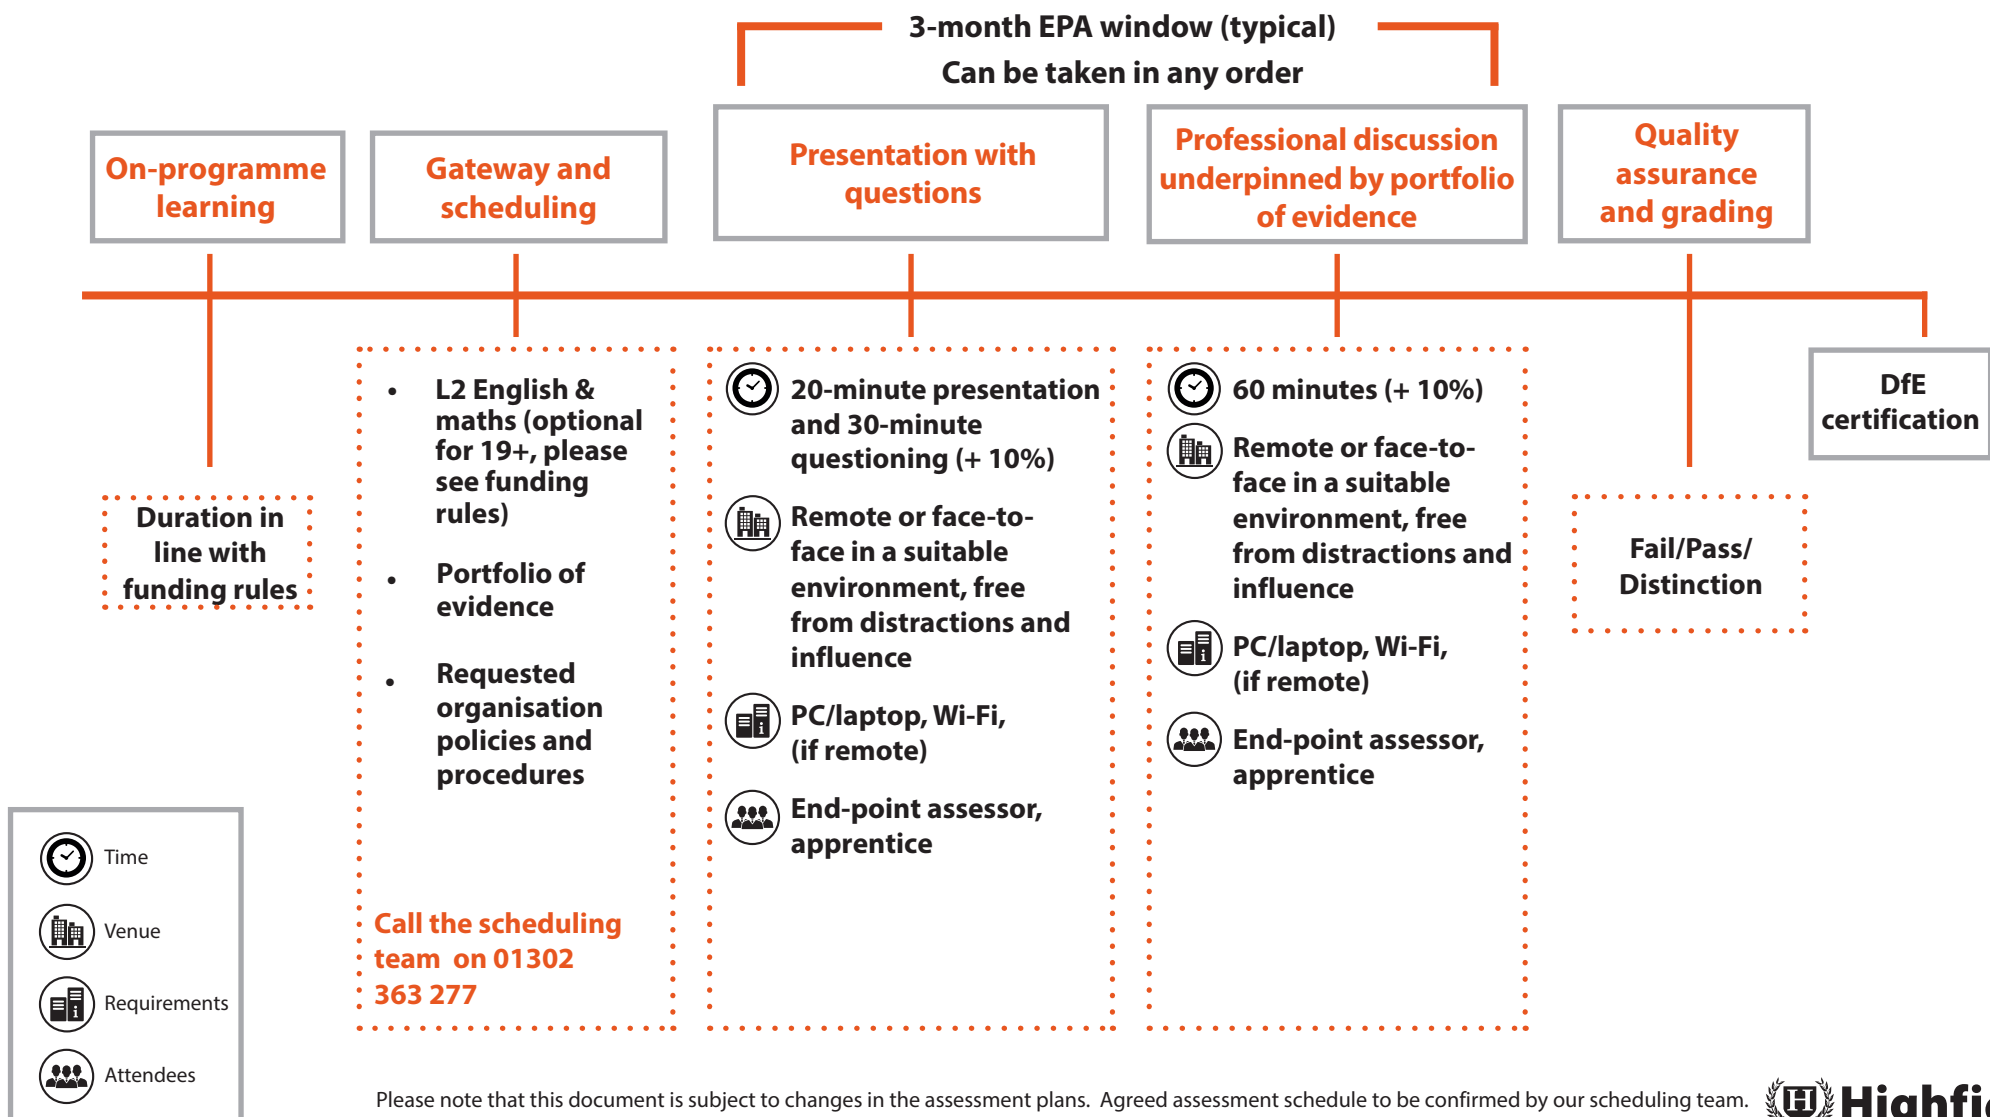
3-month EPA window (typical)
Can be taken in any order

On-programme learning

Gateway and scheduling

Presentation with questions

Professional discussion underpinned by portfolio of evidence

Quality assurance and grading

Duration in line with funding rules

- L2 English & maths (optional for 19+, please see funding rules)
- Portfolio of evidence
- Requested organisation policies and procedures

Call the scheduling team on 01302 363 277

20-minute presentation and 30-minute questioning (+ 10%)

Remote or face-to-face in a suitable environment, free from distractions and influence

PC/laptop, Wi-Fi, (if remote)

End-point assessor, apprentice

60 minutes (+ 10%)

Remote or face-to-face in a suitable environment, free from distractions and influence

PC/laptop, Wi-Fi, (if remote)

End-point assessor, apprentice

Fail/Pass/ Distinction

DfE certification

Time
Venue
Requirements
Attendees

Please note that this document is subject to changes in the assessment plans. Agreed assessment schedule to be confirmed by our scheduling team.

Highfi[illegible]